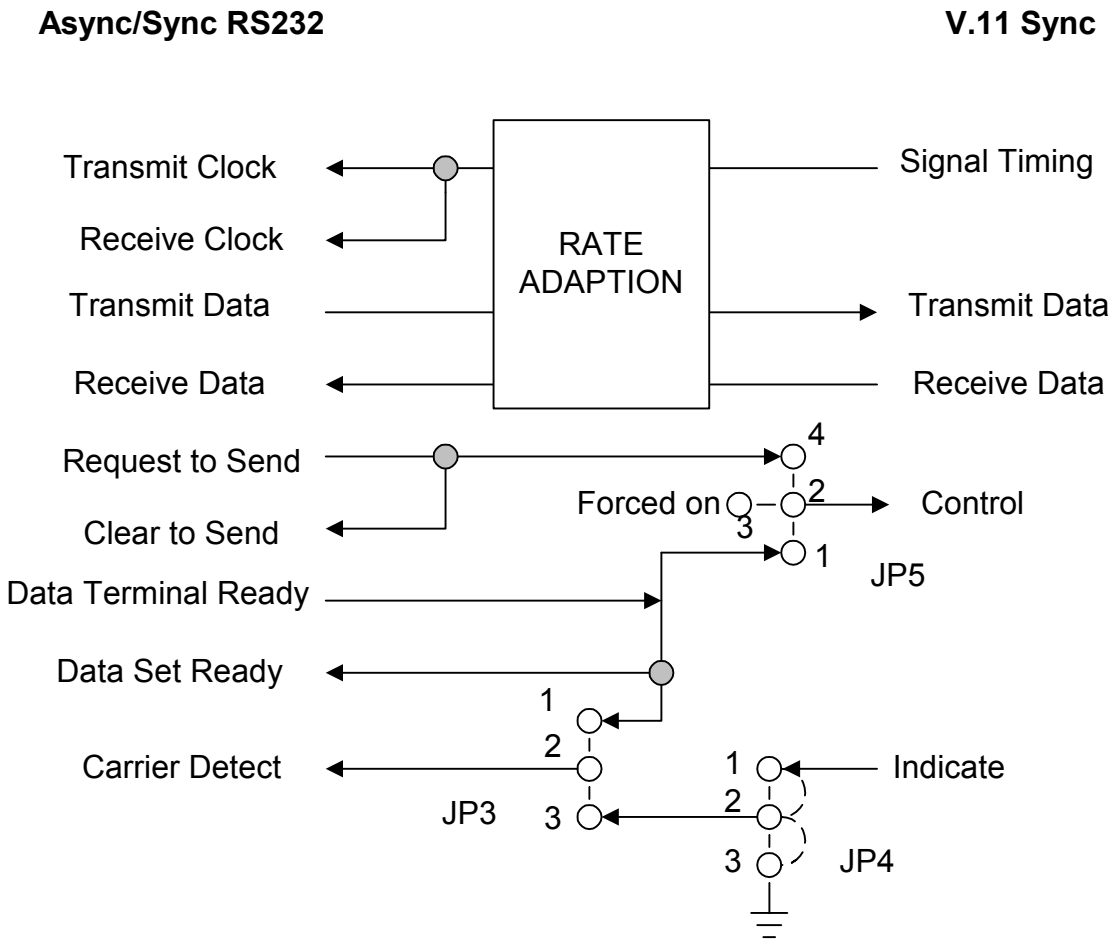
Async/Sync RS232

V.11 Sync

Transmit Clock

Receive Clock

Transmit Data

Receive Data

RATE ADAPTION

Signal Timing

Transmit Data

Receive Data

Request to Send

Clear to Send

4

Forced on

2

3

Control

1

JP5

Data Terminal Ready

Data Set Ready

1

2

Carrier Detect

JP3

3

1

Indicate

2

3

JP4